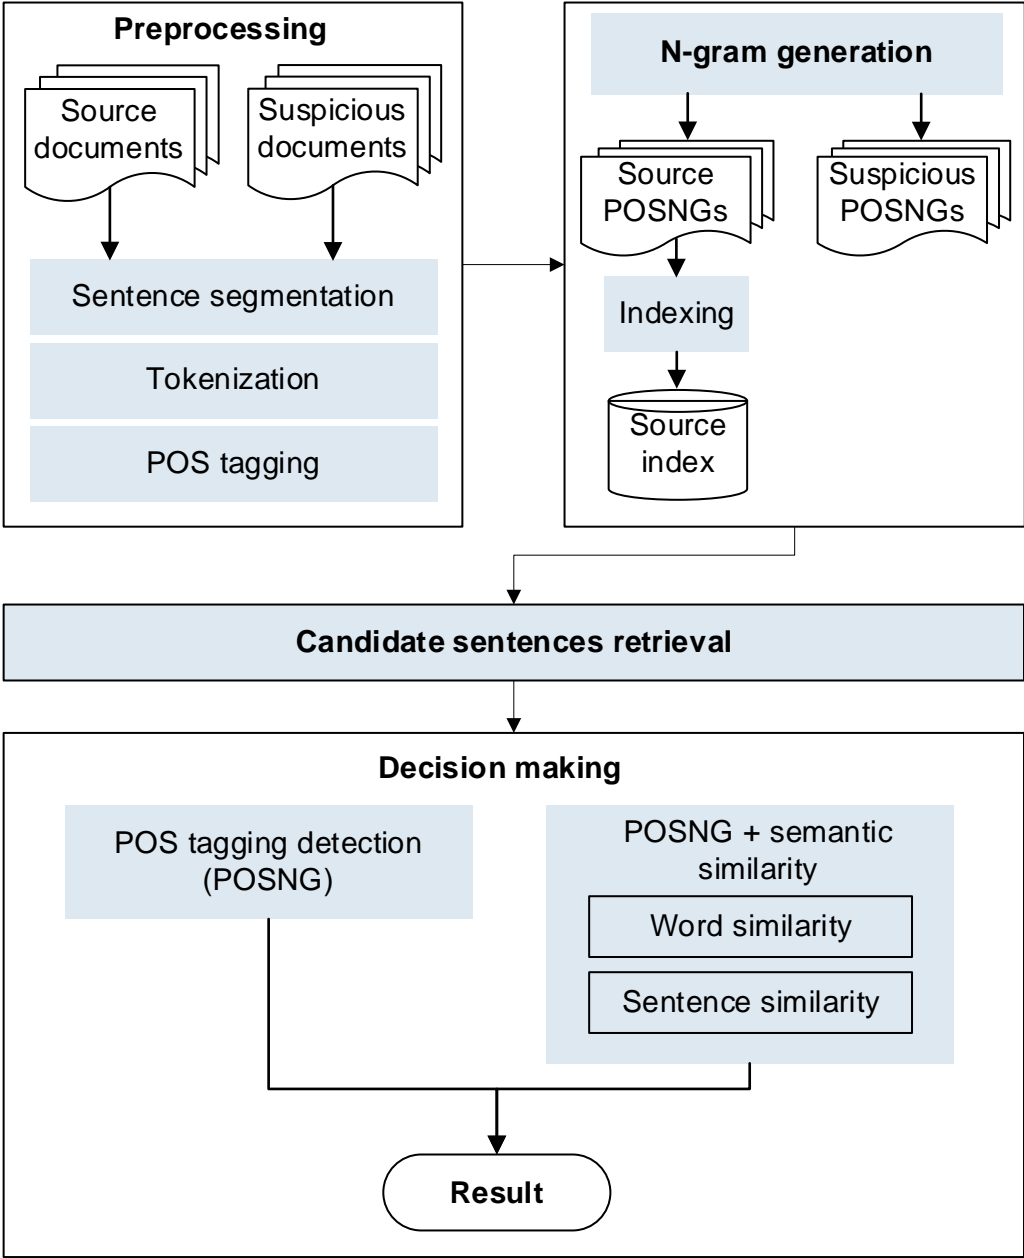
Preprocessing

Source documents

Suspicious documents

Sentence segmentation

Tokenization

POS tagging

N-gram generation

Source POSNGs

Suspicious POSNGs

Indexing

Source index

Candidate sentences retrieval

Decision making

POS tagging detection (POSNG)

POSNG + semantic similarity

Word similarity

Sentence similarity

Result